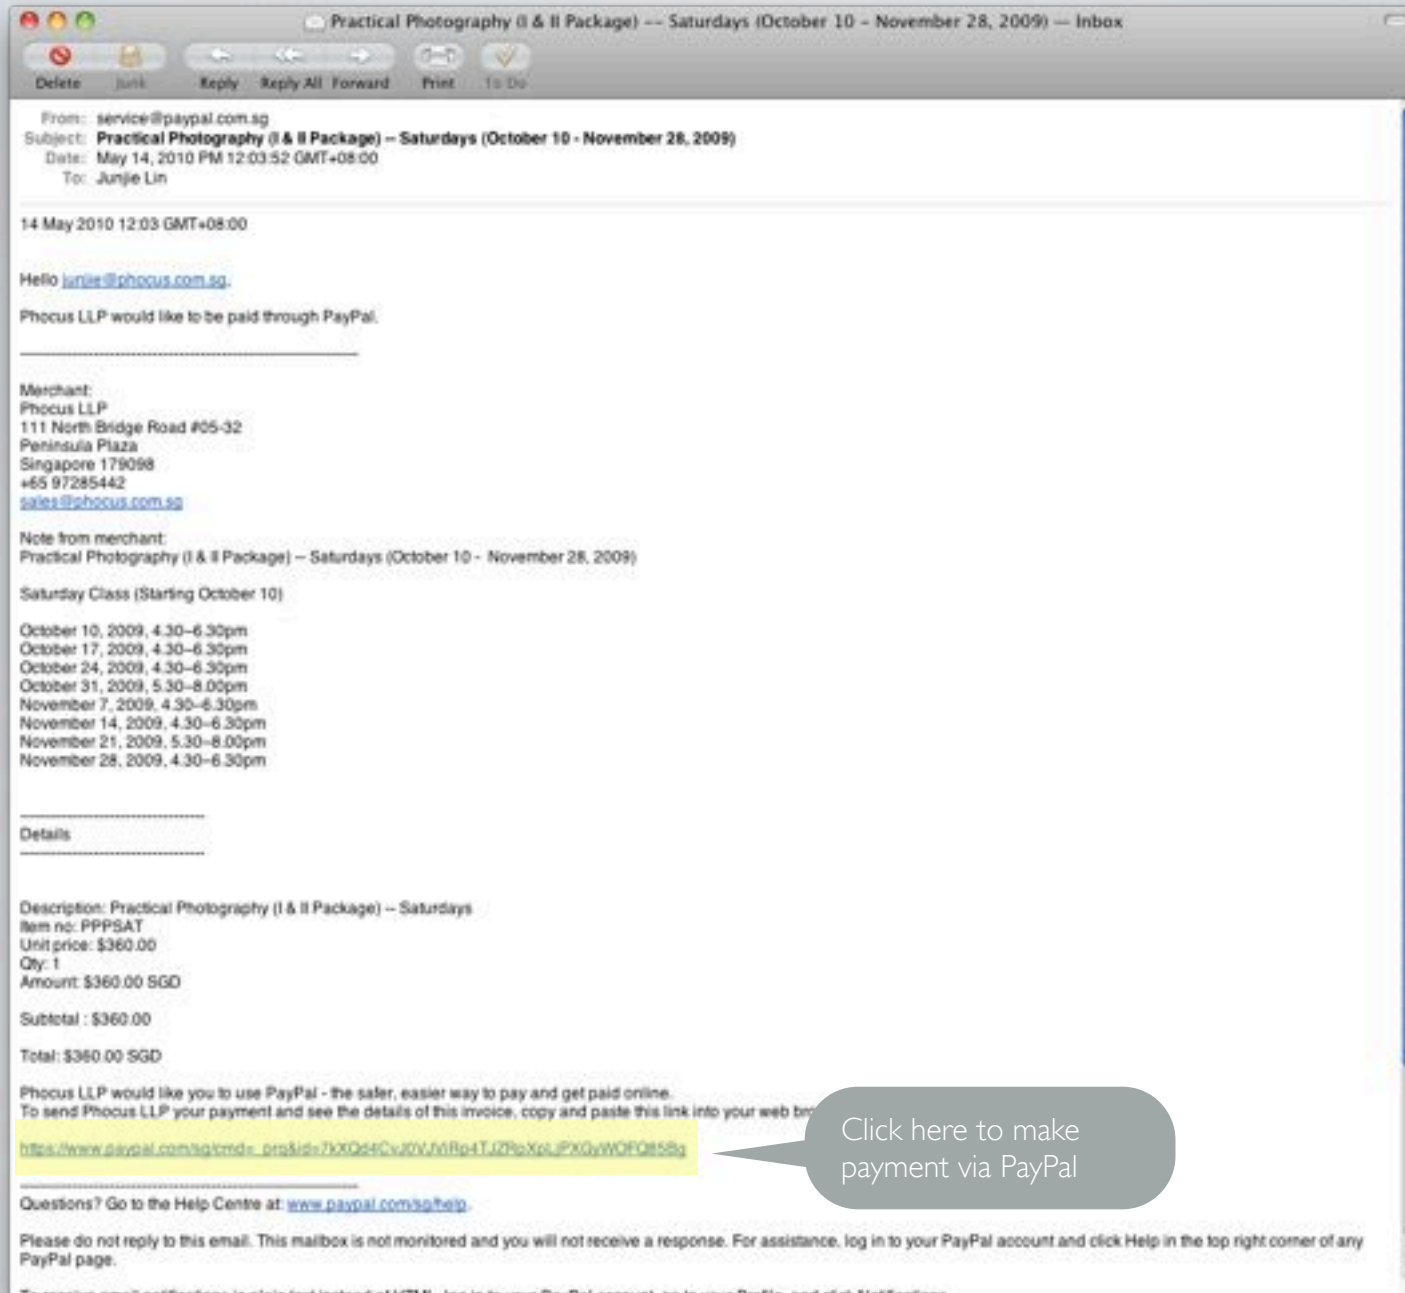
Practical Photography (I & II Package) -- Saturdays (October 10 - November 28, 2009) — Inbox

Delete Junk Reply Reply All Forward Print To Do

From: service@paypal.com.sg
Subject: Practical Photography (I & II Package) – Saturdays (October 10 - November 28, 2009)
Date: May 14, 2010 PM 12:03:52 GMT+08:00
To: Junjie Lin

14 May 2010 12:03 GMT+08:00

Hello junjie@phocus.com.sg,

Phocus LLP would like to be paid through PayPal.

Merchant:
Phocus LLP
111 North Bridge Road #05-32
Peninsula Plaza
Singapore 179098
+65 97285442
sales@phocus.com.sg

Note from merchant:
Practical Photography (I & II Package) – Saturdays (October 10 - November 28, 2009)

Saturday Class (Starting October 10)

October 10, 2009, 4.30–6.30pm
October 17, 2009, 4.30–6.30pm
October 24, 2009, 4.30–6.30pm
October 31, 2009, 5.30–8.00pm
November 7, 2009, 4.30–6.30pm
November 14, 2009, 4.30–6.30pm
November 21, 2009, 5.30–8.00pm
November 28, 2009, 4.30–6.30pm

Details

Description: Practical Photography (I & II Package) – Saturdays
Item no: PPPSAT
Unit price: $360.00
Qty: 1
Amount: $360.00 SGD

Subtotal : $360.00

Total: $360.00 SGD

Phocus LLP would like you to use PayPal - the safer, easier way to pay and get paid online.
To send Phocus LLP your payment and see the details of this invoice, copy and paste this link into your web br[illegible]

https://www.paypal.com/sg/cmd=_prq&id=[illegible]

Click here to make payment via PayPal

Questions? Go to the Help Centre at: www.paypal.com/sg/help.

Please do not reply to this email. This mailbox is not monitored and you will not receive a response. For assistance, log in to your PayPal account and click Help in the top right corner of any PayPal page.

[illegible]